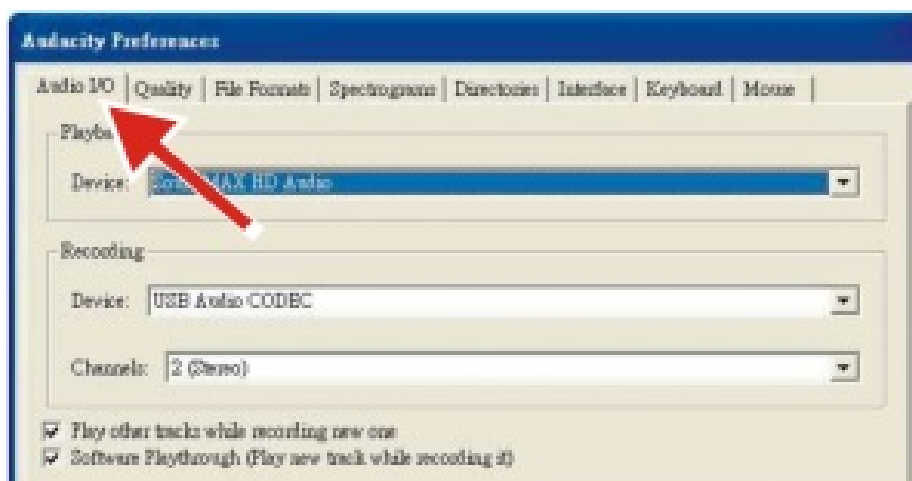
Audacity Preferences

Audio I/O | Quality | File Formats | Spectrograms | Directories | Interface | Keyboard | Mouse

Playba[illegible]

Device: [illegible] MAX HD Audio

Recording

Device: USB Audio CODEC

Channels: 2 (Stereo)

Play other tracks while recording new one

Software Playthrough (Play new track while recording it)